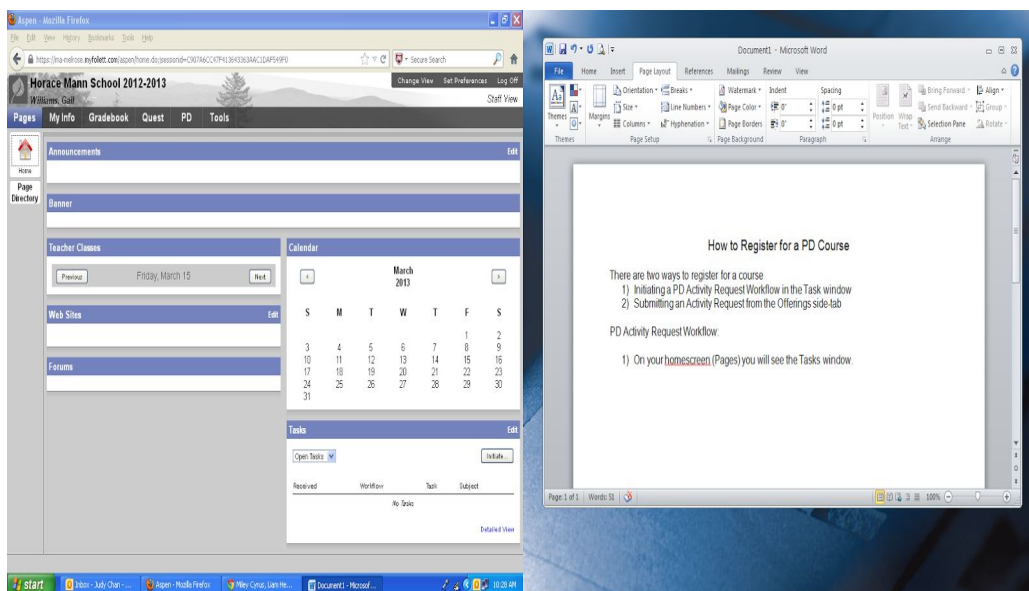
Aspen - Mozilla Firefox

File Edit View History Bookmarks Tools Help

https://ma-melrose.myfollett.com/aspen/home.do;jsessionid=C907A6CC47F413643363AAC1DAF549F0

Secure Search

Horace Mann School 2012-2013

Williams, Gail

Change View Set Preferences Log Off

Staff View

Pages My Info Gradebook Quest PD Tools

Home

Page Directory

Announcements Edit

Banner

Teacher Classes

Previous Friday, March 15 Next

Web Sites Edit

Forums

Calendar

March 2013

| S | M | T | W | T | F | S |
|---|---|---|---|---|---|---|
| | | | | | 1 | 2 |
| 3 | 4 | 5 | 6 | 7 | 8 | 9 |
| 10 | 11 | 12 | 13 | 14 | 15 | 16 |
| 17 | 18 | 19 | 20 | 21 | 22 | 23 |
| 24 | 25 | 26 | 27 | 28 | 29 | 30 |
| 31 | | | | | | |

Tasks Edit

Open Tasks

Initiate...

| Received | Workflow | Task | Subject |
|---|---|---|---|
| | No Tasks | | |

Detailed View

start Inbox - Judy Chan - ... Aspen - Mozilla Firefox Miley Cyrus, Liam He... Document1 - Microsof... 10:28 AM

Document1 - Microsoft Word

File Home Insert Page Layout References Mailings Review View

Themes Margins Orientation Size Columns Breaks Line Numbers Hyphenation Watermark Page Color Page Borders Indent 0" 0" Spacing 0 pt 0 pt Position Wrap Text Bring Forward Send Backward Selection Pane Align Group Rotate

Themes Page Setup Page Background Paragraph Arrange

How to Register for a PD Course

There are two ways to register for a course
1) Initiating a PD Activity Request Workflow in the Task window
2) Submitting an Activity Request from the Offerings side-tab

PD Activity Request Workflow:

1) On your homescreen (Pages) you will see the Tasks window.

Page: 1 of 1 Words: 51 100%